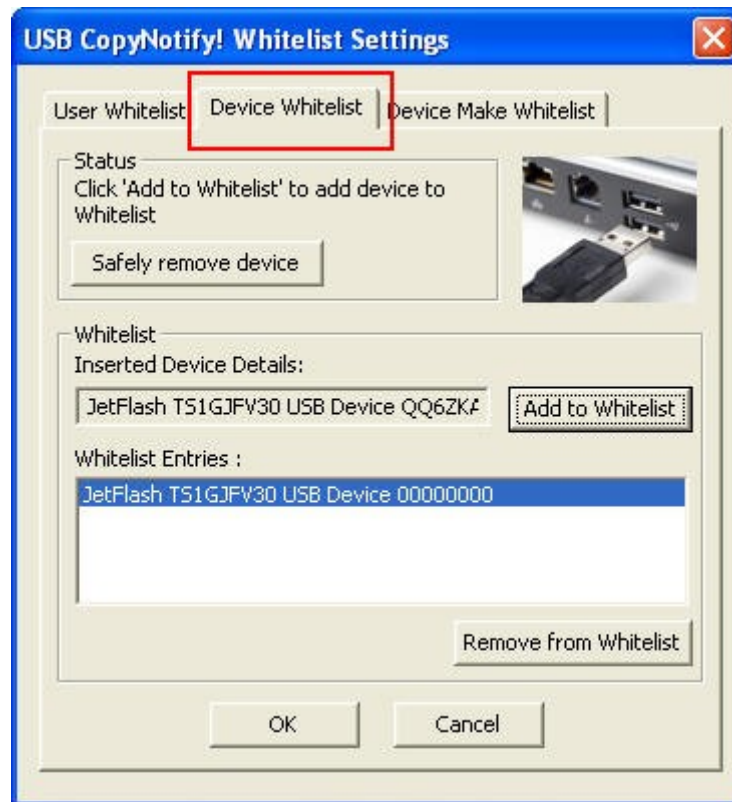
USB CopyNotify! Whitelist Settings

User Whitelist | Device Whitelist | Device Make Whitelist

Status
Click 'Add to Whitelist' to add device to Whitelist

Safely remove device

Whitelist
Inserted Device Details:

JetFlash TS1GJFV30 USB Device QQ6ZK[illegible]

Add to Whitelist

Whitelist Entries :

JetFlash TS1GJFV30 USB Device 00000000

Remove from Whitelist

OK

Cancel